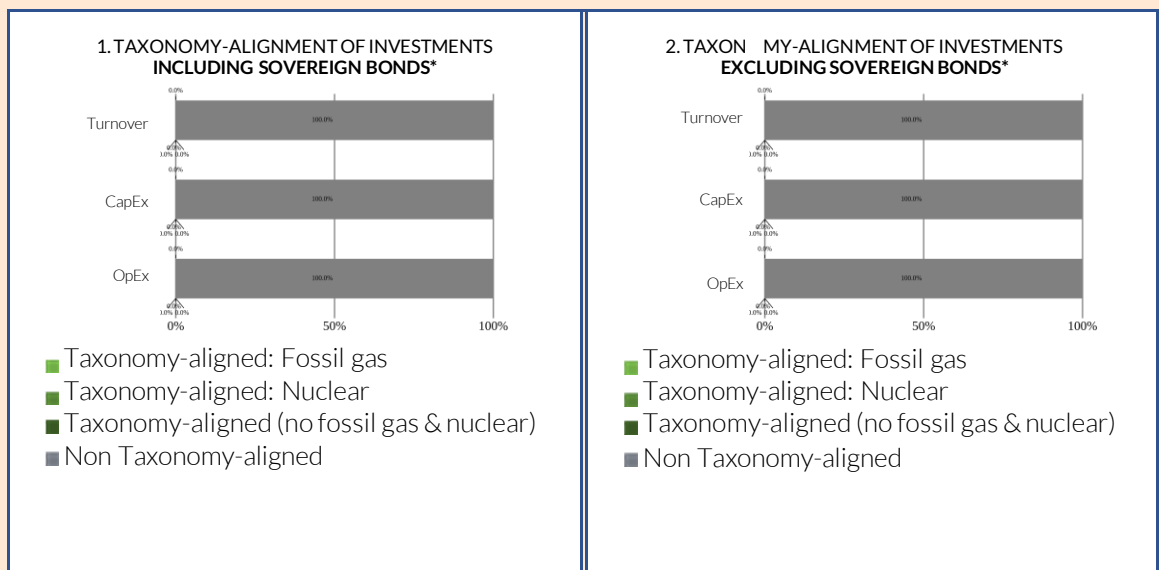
1. TAXONOMY-ALIGNMENT OF INVESTMENTS
INCLUDING SOVEREIGN BONDS*

0.0%

Turnover

100.0%

0.0%
1.0% 0.0%

0.0%

CapEx

100.0%

0.0%
1.0% 0.0%

0.0%

OpEx

100.0%

0.0%
1.0% 0.0%

0% 50% 100%

Taxonomy-aligned: Fossil gas
Taxonomy-aligned: Nuclear
Taxonomy-aligned (no fossil gas & nuclear)
Non Taxonomy-aligned

2. TAXON MY-ALIGNMENT OF INVESTMENTS
EXCLUDING SOVEREIGN BONDS*

0.0%

Turnover

100.0%

0.0%
1.0% 0.0%

0.0%

CapEx

100.0%

0.0%
1.0% 0.0%

0.0%

OpEx

100.0%

0.0%
1.0% 0.0%

0% 50% 100%

Taxonomy-aligned: Fossil gas
Taxonomy-aligned: Nuclear
Taxonomy-aligned (no fossil gas & nuclear)
Non Taxonomy-aligned